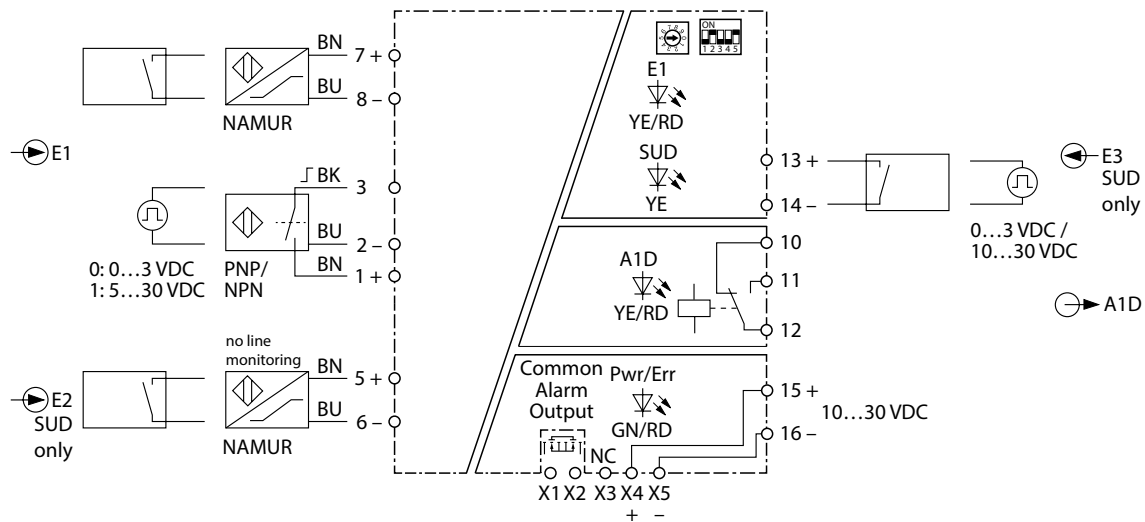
BN
7 +
BU
8 –
NAMUR

E1

BK
3
BU
2 –
BN
1 +
0: 0…3 VDC
1: 5…30 VDC
PNP/
NPN

no line
monitoring
BN
5 +
BU
6 –
E2
SUD
only
NAMUR

ON
1 2 3 4 5
E1
YE/RD
SUD
YE
13 +
14 –

E3
SUD
only
0…3 VDC /
10…30 VDC

A1D
YE/RD
10
11
12
A1D

Common
Alarm
Output
Pwr/Err
GN/RD
NC
15 +
16 –
10…30 VDC
X1 X2 X3 X4 X5
+ –